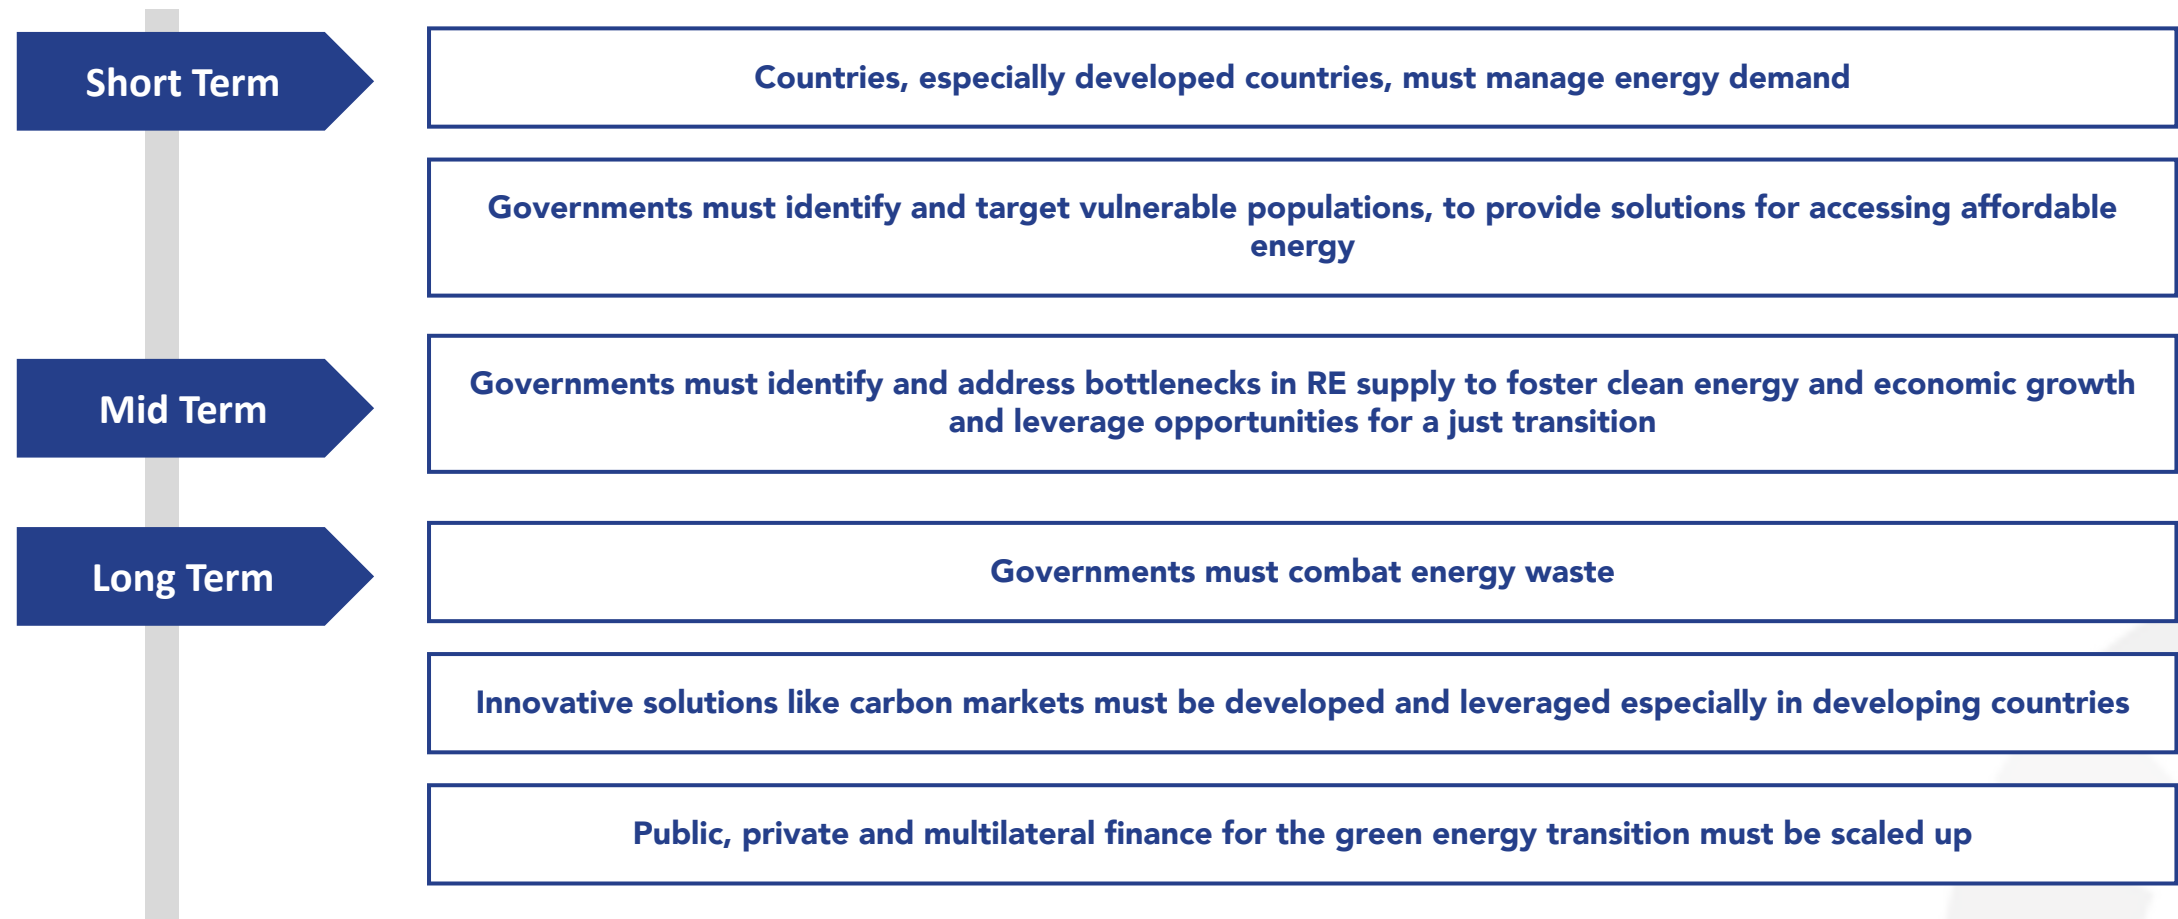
Short Term

Countries, especially developed countries, must manage energy demand

Governments must identify and target vulnerable populations, to provide solutions for accessing affordable energy

Mid Term

Governments must identify and address bottlenecks in RE supply to foster clean energy and economic growth and leverage opportunities for a just transition

Long Term

Governments must combat energy waste

Innovative solutions like carbon markets must be developed and leveraged especially in developing countries

Public, private and multilateral finance for the green energy transition must be scaled up